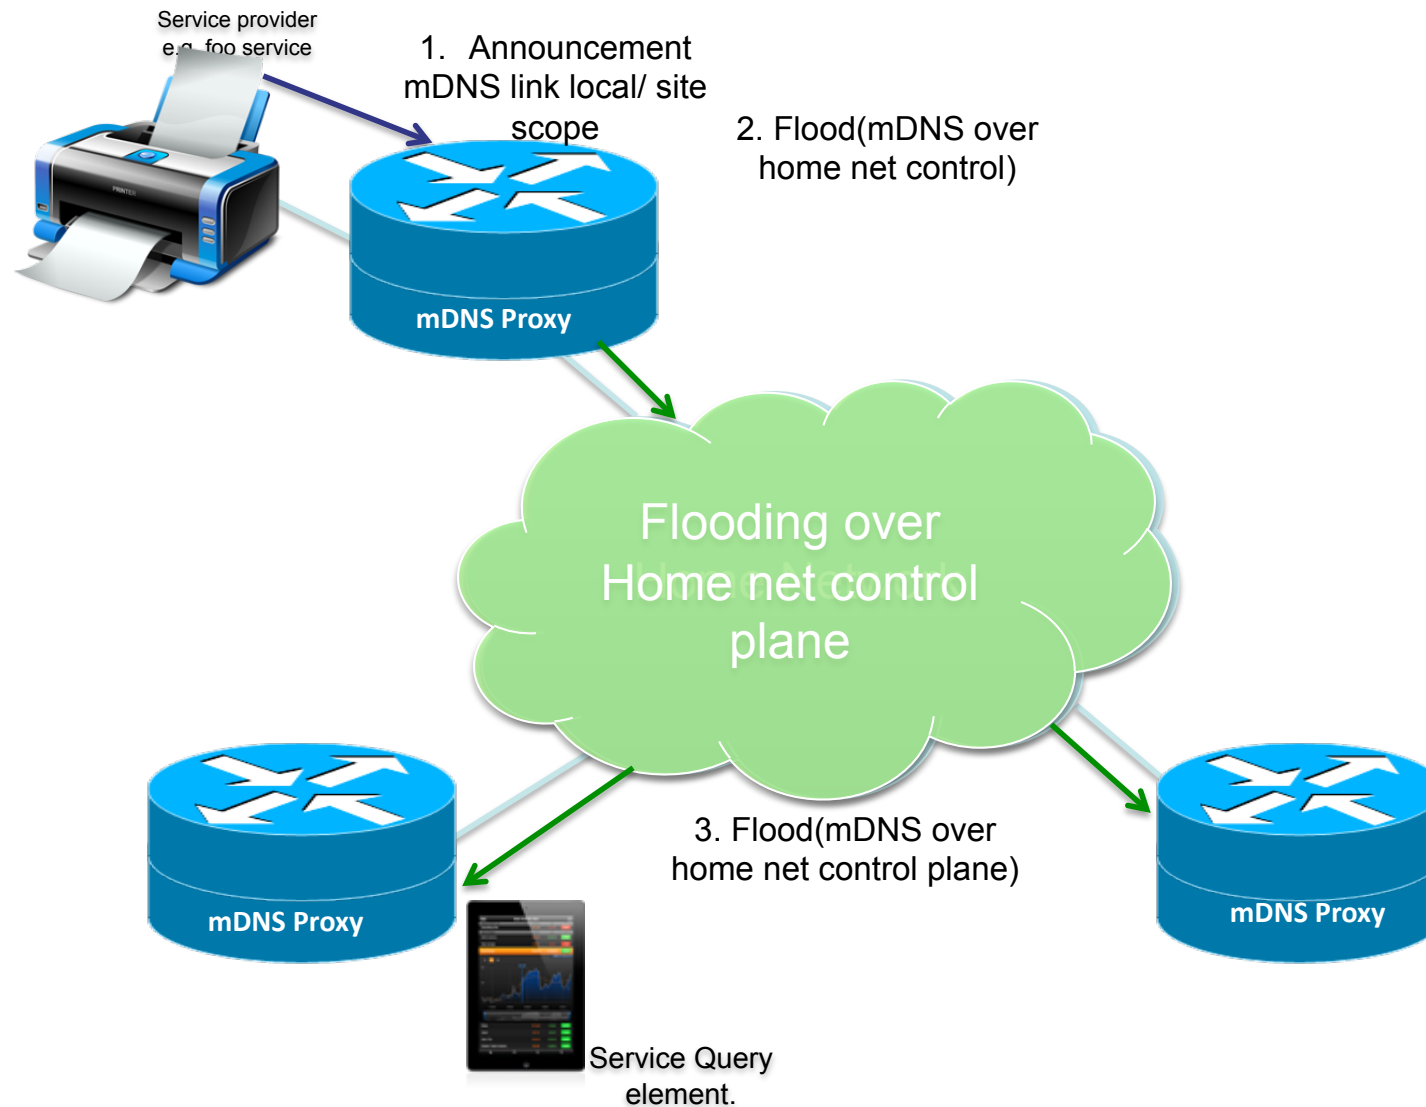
Service provider
e.g. foo service

1. Announcement mDNS link local/ site scope

2. Flood(mDNS over home net control)

mDNS Proxy

Flooding over Home net control plane

mDNS Proxy

3. Flood(mDNS over home net control plane)

mDNS Proxy

Service Query element.